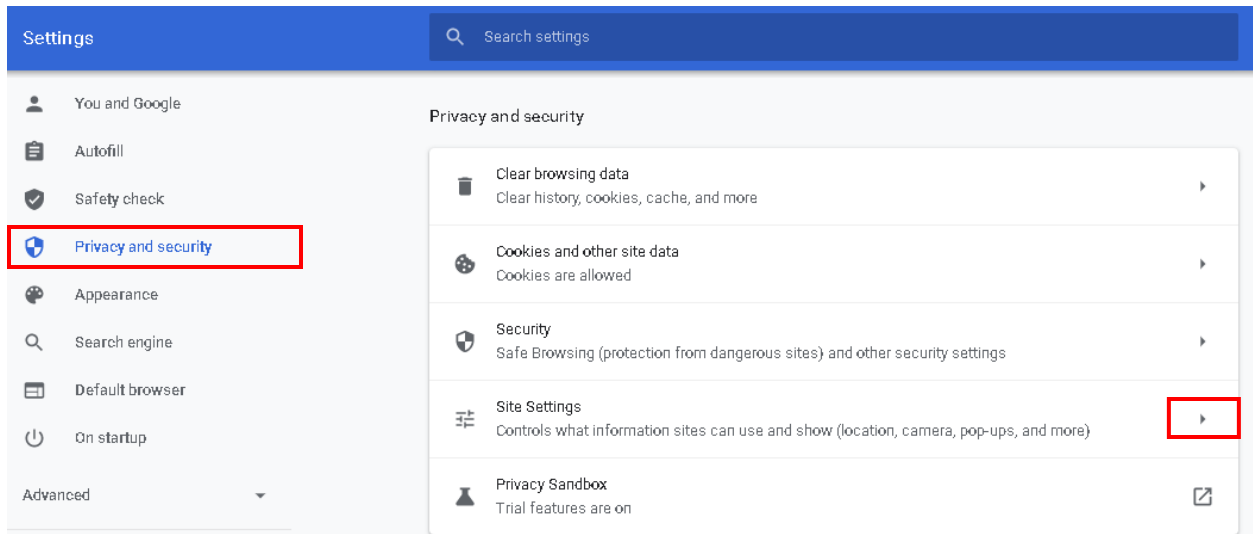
Settings

Search settings

You and Google
Autofill
Safety check
Privacy and security
Appearance
Search engine
Default browser
On startup

Advanced

Privacy and security

Clear browsing data
Clear history, cookies, cache, and more

Cookies and other site data
Cookies are allowed

Security
Safe Browsing (protection from dangerous sites) and other security settings

Site Settings
Controls what information sites can use and show (location, camera, pop-ups, and more)

Privacy Sandbox
Trial features are on